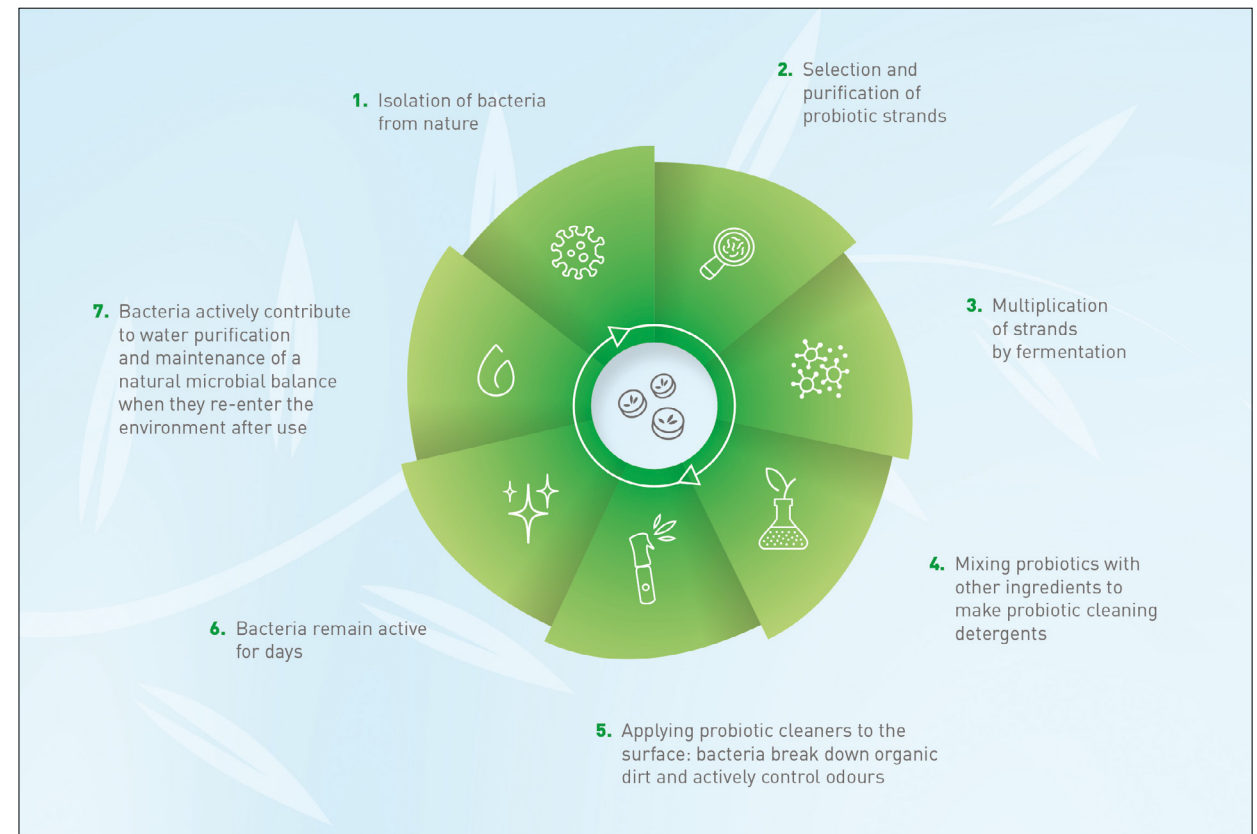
1. Isolation of bacteria from nature

2. Selection and purification of probiotic strands

3. Multiplication of strands by fermentation

4. Mixing probiotics with other ingredients to make probiotic cleaning detergents

5. Applying probiotic cleaners to the surface: bacteria break down organic dirt and actively control odours

6. Bacteria remain active for days

7. Bacteria actively contribute to water purification and maintenance of a natural microbial balance when they re-enter the environment after use